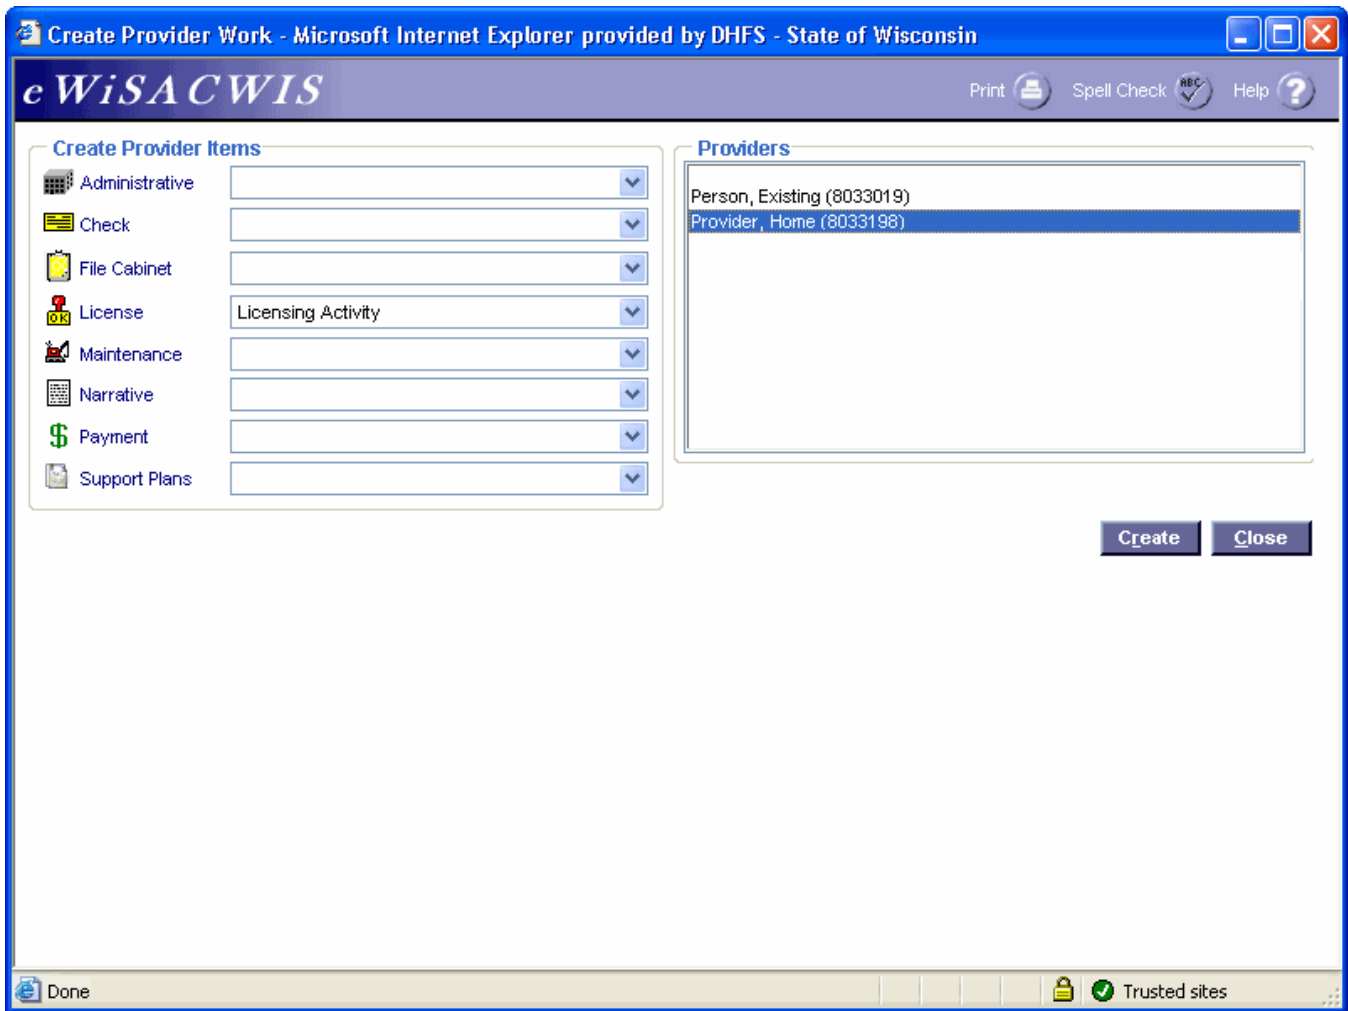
Create Provider Work - Microsoft Internet Explorer provided by DHFS - State of Wisconsin

e WiSACWIS

Print Spell Check Help

Create Provider Items

Administrative

Check

File Cabinet

License Licensing Activity

Maintenance

Narrative

Payment

Support Plans

Providers

Person, Existing (8033019)
Provider, Home (8033198)

Create Close

Done

Trusted sites